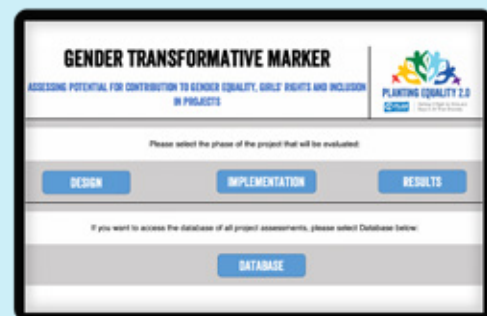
GENDER TRANSFORMATIVE MARKER

ASSESSING POTENTIAL FOR CONTRIBUTION TO GENDER EQUALITY, GIRLS' RIGHTS AND INCLUSION IN PROJECTS

PLANTING EQUALITY 2.0

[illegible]

Please select the phase of the project that will be evaluated:

DESIGN

IMPLEMENTATION

RESULTS

If you want to access the database of all project assessments, please select Database below:

DATABASE